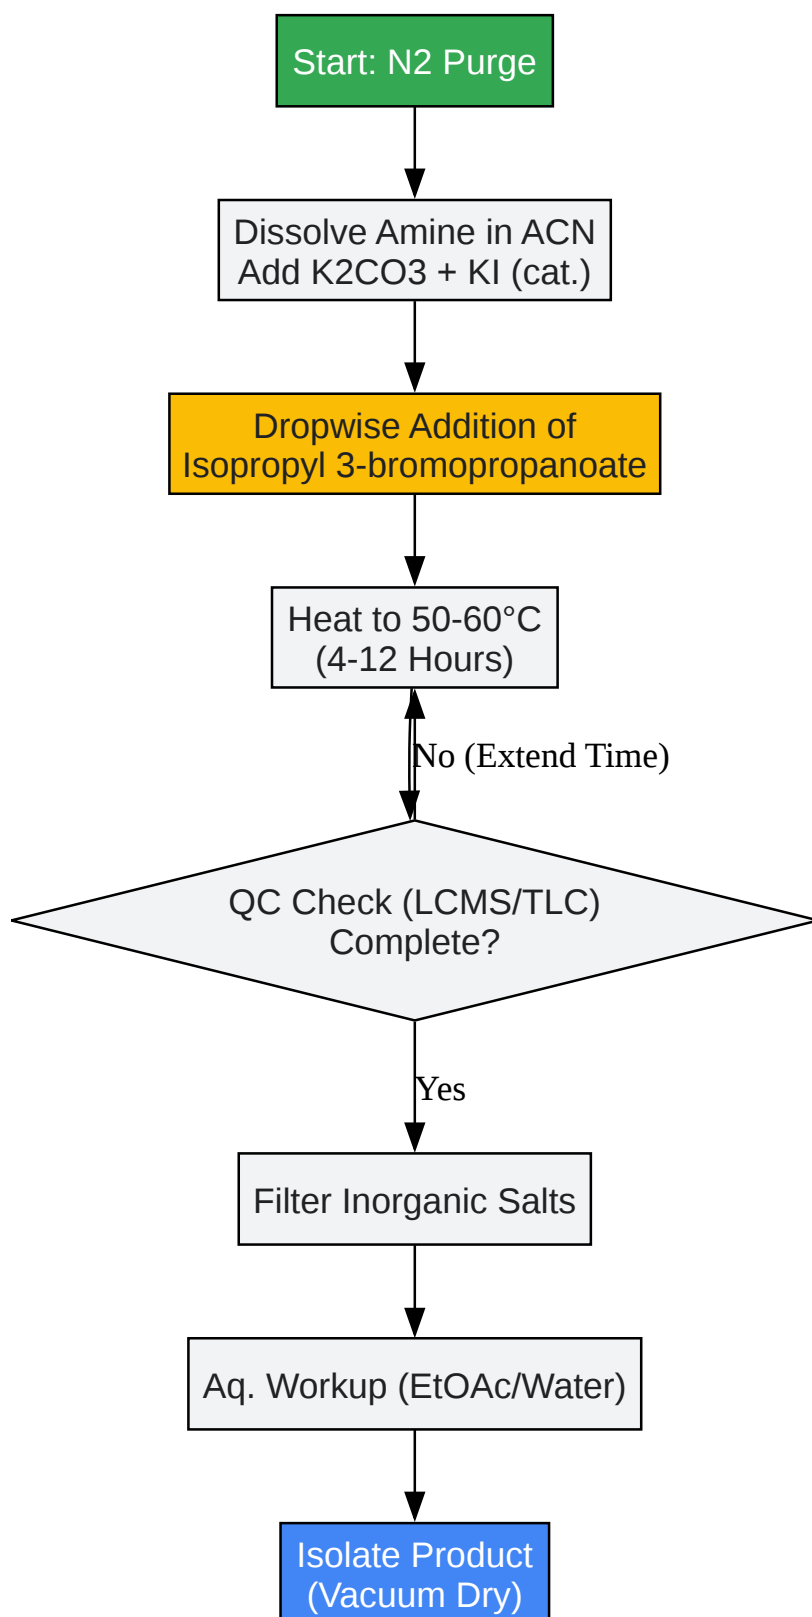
Start: N2 Purge

Dissolve Amine in ACN
Add K2CO3 + KI (cat.)

Dropwise Addition of
Isopropyl 3-bromopropanoate

Heat to 50-60°C
(4-12 Hours)

No (Extend Time)

QC Check (LCMS/TLC)
Complete?

Yes

Filter Inorganic Salts

Aq. Workup (EtOAc/Water)

Isolate Product
(Vacuum Dry)